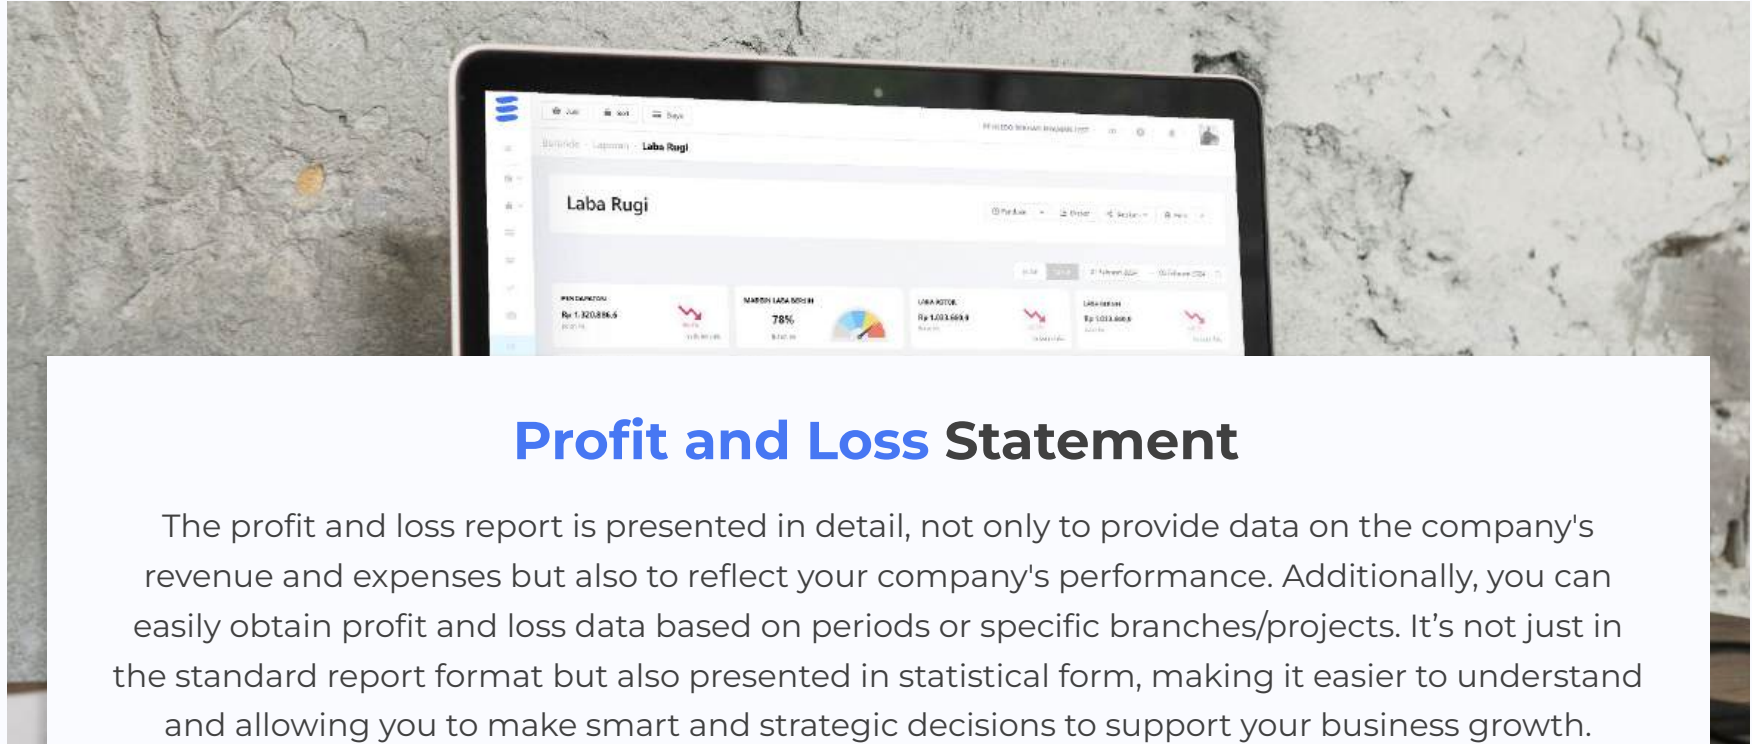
Laba Rugi

Laba Rugi

78%

Profit and Loss Statement

The profit and loss report is presented in detail, not only to provide data on the company's revenue and expenses but also to reflect your company's performance. Additionally, you can easily obtain profit and loss data based on periods or specific branches/projects. It’s not just in the standard report format but also presented in statistical form, making it easier to understand and allowing you to make smart and strategic decisions to support your business growth.